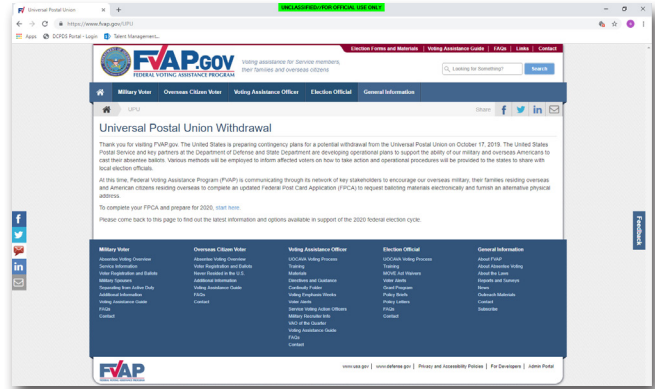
UNCLASSIFIED//FOR OFFICIAL USE ONLY

Universal Postal Union

https://www.fvap.gov/UPU

Apps DCPDS Portal - Login Talent Management...

Election Forms and Materials | Voting Assistance Guide | FAQs | Links | Contact

FVAP.GOV FEDERAL VOTING ASSISTANCE PROGRAM

Voting assistance for Service members, their families and overseas citizens

Looking for Something? Search

Military Voter | Overseas Citizen Voter | Voting Assistance Officer | Election Official | General Information

UPU

Share

Universal Postal Union Withdrawal

Thank you for visiting FVAP.gov. The United States is preparing contingency plans for a potential withdrawal from the Universal Postal Union on October 17, 2019. The United States Postal Service and key partners at the Department of Defense and State Department are developing operational plans to support the ability of our military and overseas Americans to cast their absentee ballots. Various methods will be employed to inform affected voters on how to take action and operational procedures will be provided to the states to share with local election officials.

At this time, Federal Voting Assistance Program (FVAP) is communicating through its network of key stakeholders to encourage our overseas military, their families residing overseas and American citizens residing overseas to complete an updated Federal Post Card Application (FPCA) to request balloting materials electronically and furnish an alternative physical address.

To complete your FPCA and prepare for 2020, start here.

Please come back to this page to find out the latest information and options available in support of the 2020 federal election cycle.

Feedback

Military Voter
Absentee Voting Overview
Service Information
Voter Registration and Ballots
Military Spouses
Separating from Active Duty
Additional Information
Voting Assistance Guide
FAQs
Contact

Overseas Citizen Voter
Absentee Voting Overview
Voter Registration and Ballots
Never Resided in the U.S.
Additional Information
Voting Assistance Guide
FAQs
Contact

Voting Assistance Officer
UOCAVA Voting Process
Training
Materials
Directives and Guidance
Continuity Folder
Voting Emphasis Weeks
Voter Alerts
Service Voting Action Officers
Military Recruiter Info
VAO of the Quarter
Voting Assistance Guide
FAQs
Contact

Election Official
UOCAVA Voting Process
Training
MOVE Act Waivers
Voter Alerts
Grant Program
Policy Briefs
Policy Letters
FAQs
Contact

General Information
About FVAP
About Absentee Voting
About the Laws
Reports and Surveys
News
Outreach Materials
Contact
Subscribe

FVAP

www.usa.gov | www.defense.gov | Privacy and Accessibility Policies | For Developers | Admin Portal